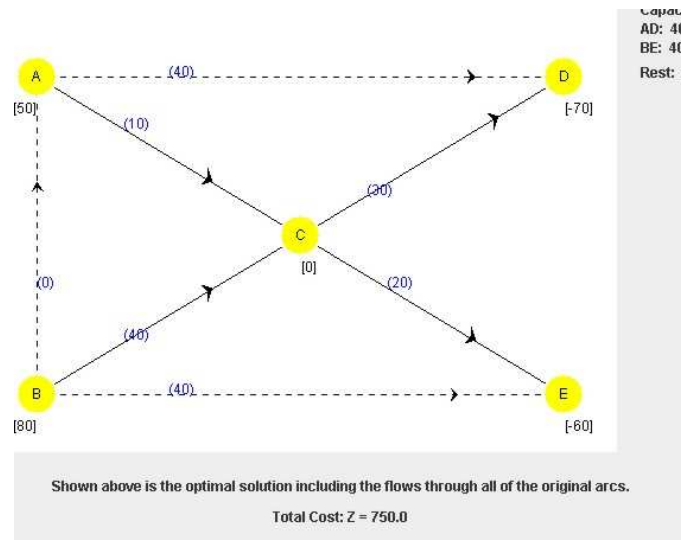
Capac
AD: 4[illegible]
BE: 4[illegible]
Rest:

A
(40)
D
[50]
[-70]
(10)
(30)
C
[0]
(0)
(20)
(40)
B
(40)
E
[80]
[-60]

Shown above is the optimal solution including the flows through all of the original arcs.

Total Cost: Z = 750.0